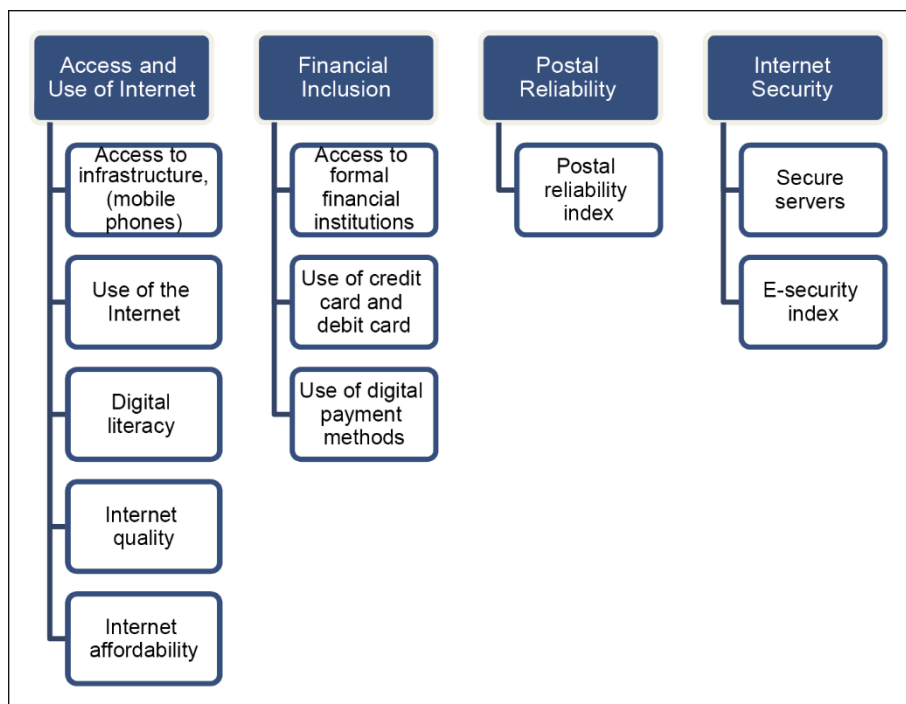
Access and Use of Internet

Access to infrastructure, (mobile phones)

Use of the Internet

Digital literacy

Internet quality

Internet affordability

Financial Inclusion

Access to formal financial institutions

Use of credit card and debit card

Use of digital payment methods

Postal Reliability

Postal reliability index

Internet Security

Secure servers

E-security index